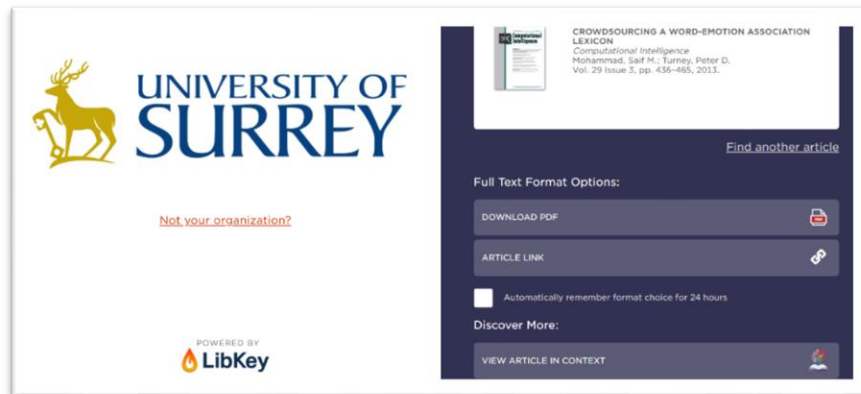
UNIVERSITY OF SURREY

Not your organization?

POWERED BY
LibKey

Computational Intelligence

CROWDSOURCING A WORD-EMOTION ASSOCIATION LEXICON
Computational Intelligence
Mohammad, Saif M.; Turney, Peter D.
Vol. 29 Issue 3, pp. 436-465, 2013.

Find another article

Full Text Format Options:

DOWNLOAD PDF

ARTICLE LINK

Automatically remember format choice for 24 hours

Discover More:

VIEW ARTICLE IN CONTEXT